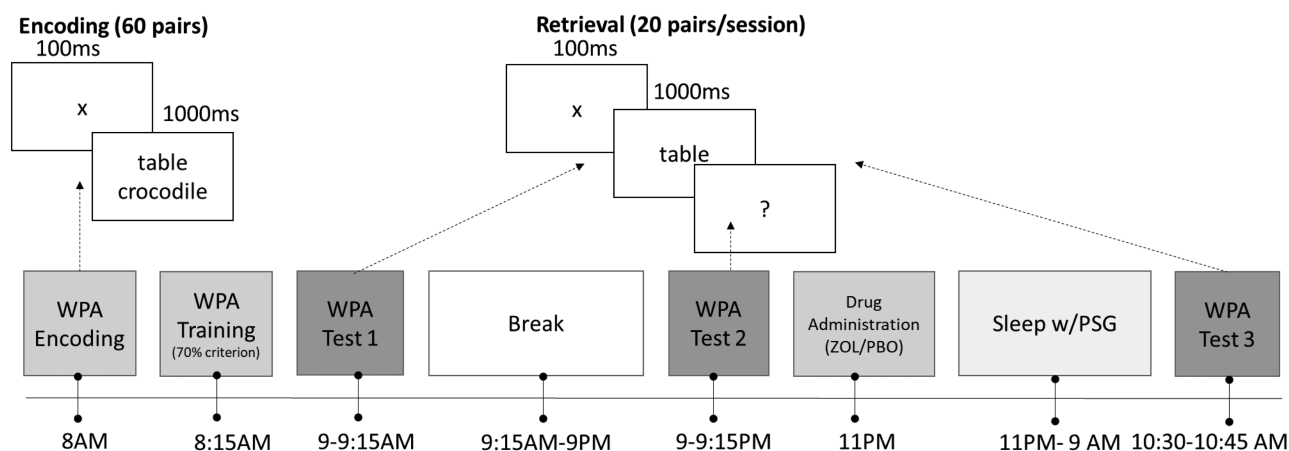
Encoding (60 pairs)

100ms

x

1000ms

table
crocodile

Retrieval (20 pairs/session)

100ms

x

1000ms

table

?

WPA Encoding

WPA Training (70% criterion)

WPA Test 1

Break

WPA Test 2

Drug Administration (ZOL/PBO)

Sleep w/PSG

WPA Test 3

8AM

8:15AM

9-9:15AM

9:15AM-9PM

9-9:15PM

11PM

11PM- 9 AM

10:30-10:45 AM